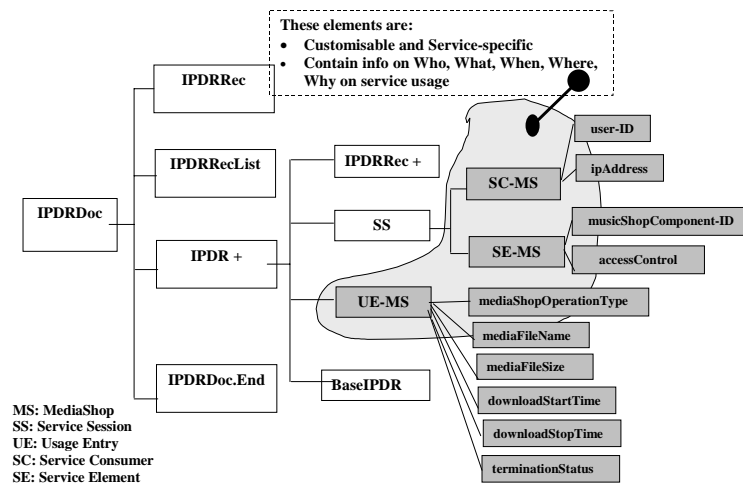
These elements are:
• Customisable and Service-specific
• Contain info on Who, What, When, Where, Why on service usage

IPDRRec

IPDRRecList

IPDRDoc

IPDR +

IPDRDoc.End

IPDRRec +

SS

UE-MS

BaseIPDR

SC-MS

SE-MS

user-ID

ipAddress

musicShopComponent-ID

accessControl

mediaShopOperationType

mediaFileName

mediaFileSize

downloadStartTime

downloadStopTime

terminationStatus

MS: MediaShop
SS: Service Session
UE: Usage Entry
SC: Service Consumer
SE: Service Element